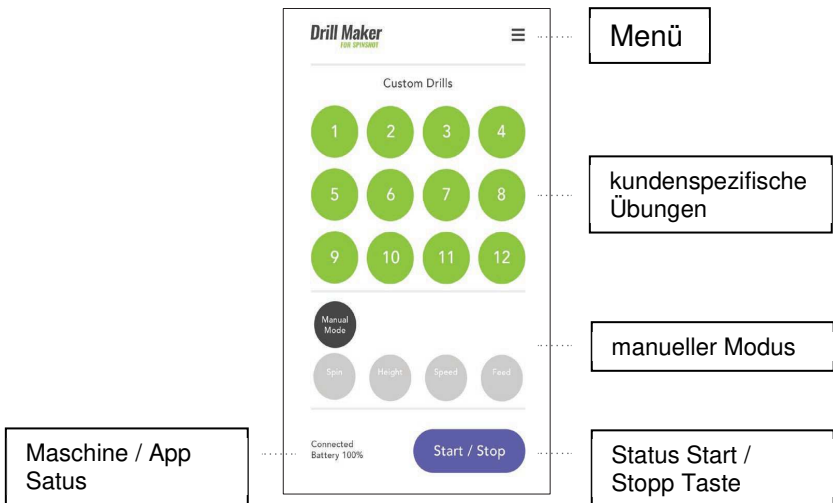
Drill Maker
FOR SPINSHOT

Menü

Custom Drills

1 2 3 4
5 6 7 8
9 10 11 12

kundenspezifische Übungen

Manual Mode

manueller Modus

Spin Height Speed Feed

Maschine / App Satus

Connected
Battery 100%

Start / Stop

Status Start / Stopp Taste